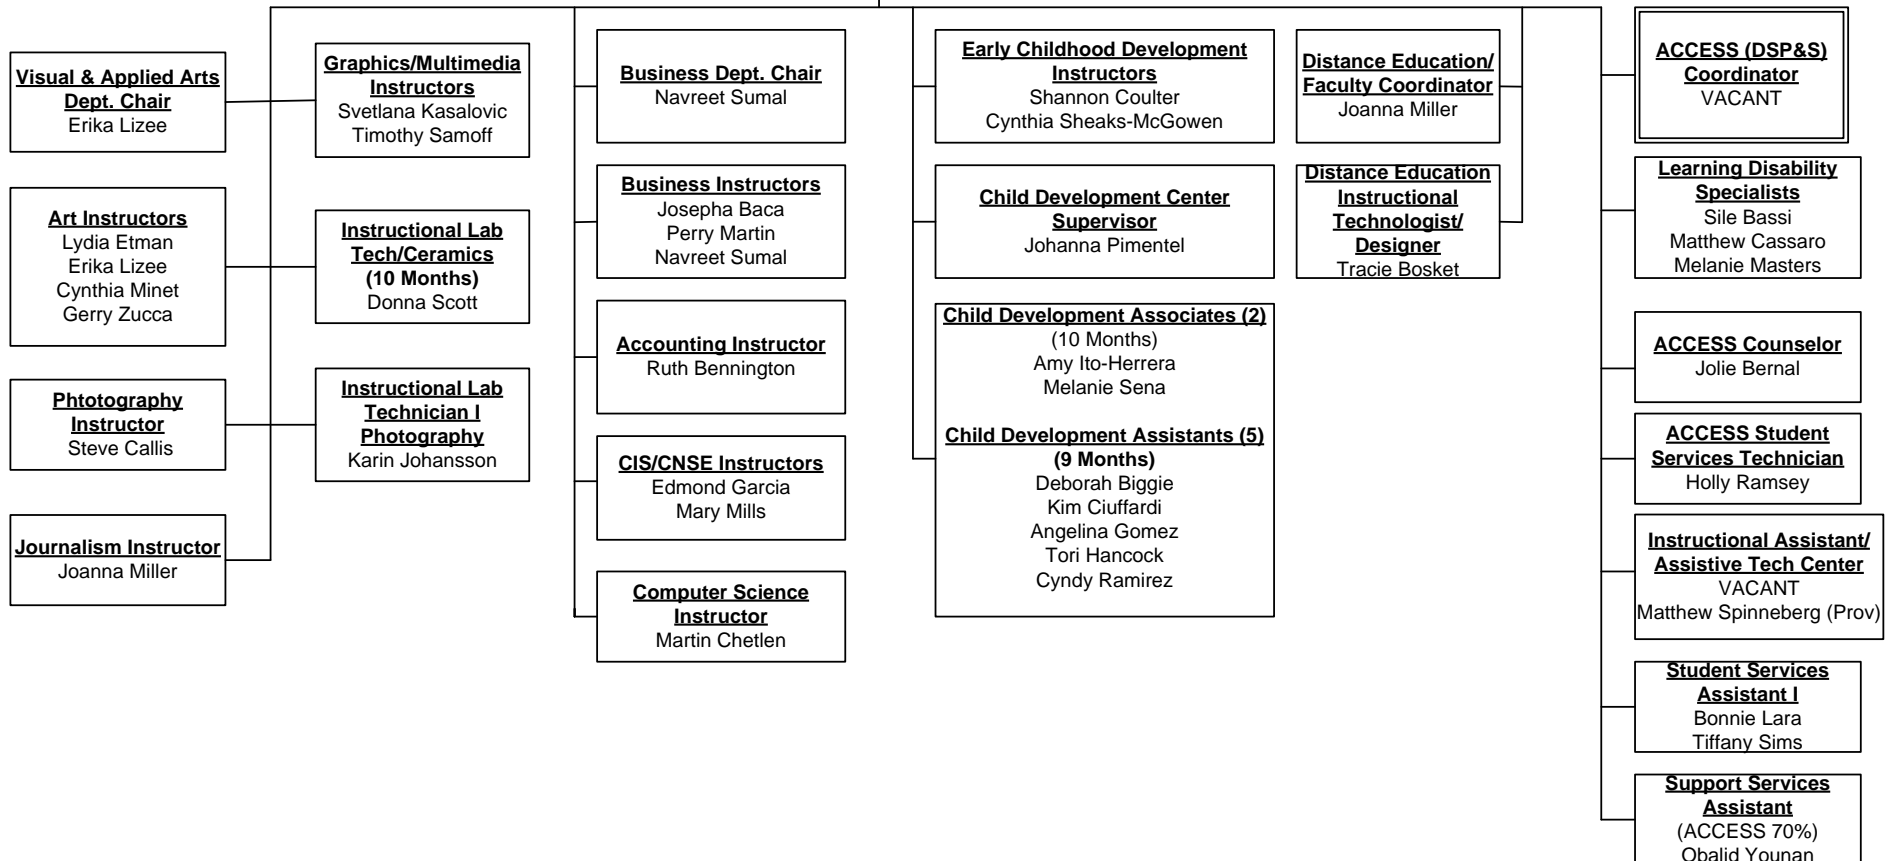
Visual & Applied Arts Dept. Chair
Erika Lizee

Art Instructors
Lydia Etman
Erika Lizee
Cynthia Minet
Gerry Zucca

Phtotography Instructor
Steve Callis

Journalism Instructor
Joanna Miller

Graphics/Multimedia Instructors
Svetlana Kasalovic
Timothy Samoff

Instructional Lab Tech/Ceramics (10 Months)
Donna Scott

Instructional Lab Technician I Photography
Karin Johansson

Business Dept. Chair
Navreet Sumal

Business Instructors
Josepha Baca
Perry Martin
Navreet Sumal

Accounting Instructor
Ruth Bennington

CIS/CNSE Instructors
Edmond Garcia
Mary Mills

Computer Science Instructor
Martin Chetlen

Early Childhood Development Instructors
Shannon Coulter
Cynthia Sheaks-McGowen

Child Development Center Supervisor
Johanna Pimentel

Child Development Associates (2)
(10 Months)
Amy Ito-Herrera
Melanie Sena

Child Development Assistants (5)
(9 Months)
Deborah Biggie
Kim Ciuffardi
Angelina Gomez
Tori Hancock
Cyndy Ramirez

Distance Education/ Faculty Coordinator
Joanna Miller

Distance Education Instructional Technologist/ Designer
Tracie Bosket

ACCESS (DSP&S) Coordinator
VACANT

Learning Disability Specialists
Sile Bassi
Matthew Cassaro
Melanie Masters

ACCESS Counselor
Jolie Bernal

ACCESS Student Services Technician
Holly Ramsey

Instructional Assistant/ Assistive Tech Center
VACANT
Matthew Spinneberg (Prov)

Student Services Assistant I
Bonnie Lara
Tiffany Sims

Support Services Assistant
(ACCESS 70%)
Obalid Younan